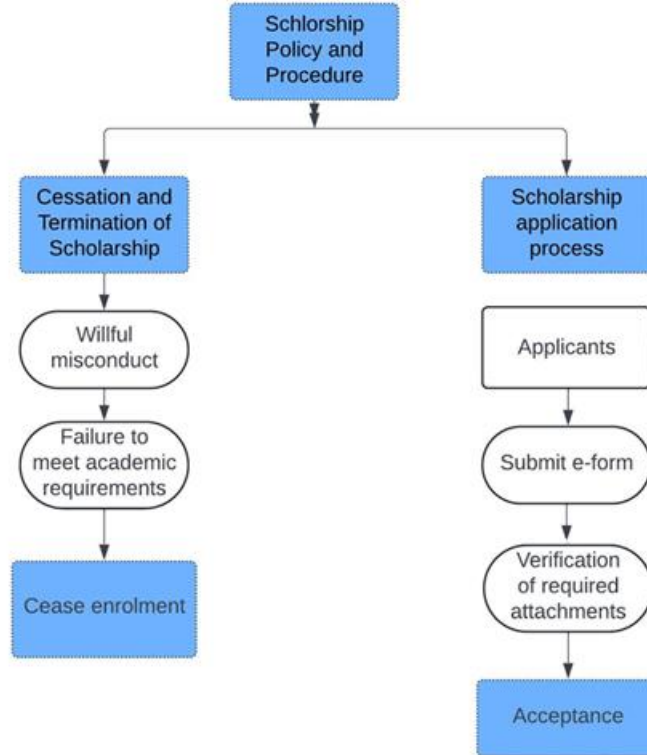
Schlorship Policy and Procedure

Cessation and Termination of Scholarship

Willful misconduct

Failure to meet academic requirements

Cease enrolment

Scholarship application process

Applicants

Submit e-form

Verification of required attachments

Acceptance